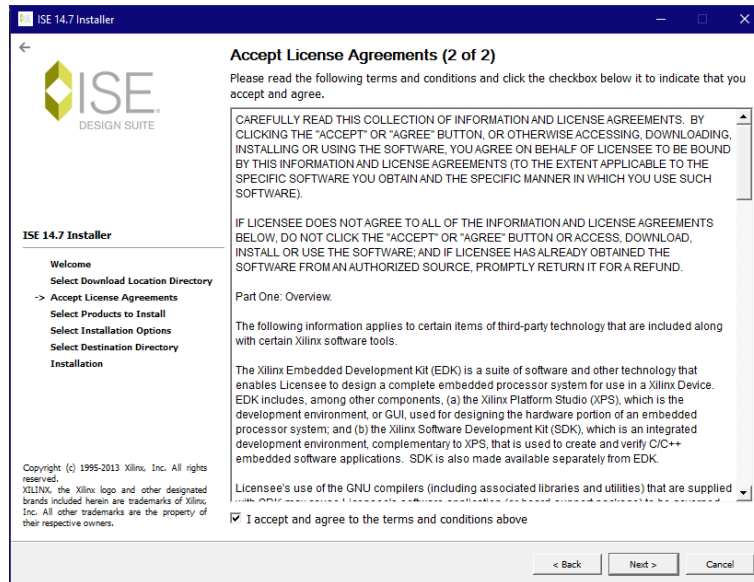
ISE 14.7 Installer

ISE
DESIGN SUITE

ISE 14.7 Installer

Welcome
Select Download Location Directory
-> Accept License Agreements
Select Products to Install
Select Installation Options
Select Destination Directory
Installation

Copyright (c) 1995-2013 Xilinx, Inc. All rights reserved.
XILINX, the Xilinx logo and other designated brands included herein are trademarks of Xilinx, Inc. All other trademarks are the property of their respective owners.

Accept License Agreements (2 of 2)

Please read the following terms and conditions and click the checkbox below it to indicate that you accept and agree.

CAREFULLY READ THIS COLLECTION OF INFORMATION AND LICENSE AGREEMENTS. BY CLICKING THE "ACCEPT" OR "AGREE" BUTTON, OR OTHERWISE ACCESSING, DOWNLOADING, INSTALLING OR USING THE SOFTWARE, YOU AGREE ON BEHALF OF LICENSEE TO BE BOUND BY THIS INFORMATION AND LICENSE AGREEMENTS (TO THE EXTENT APPLICABLE TO THE SPECIFIC SOFTWARE YOU OBTAIN AND THE SPECIFIC MANNER IN WHICH YOU USE SUCH SOFTWARE).

IF LICENSEE DOES NOT AGREE TO ALL OF THE INFORMATION AND LICENSE AGREEMENTS BELOW, DO NOT CLICK THE "ACCEPT" OR "AGREE" BUTTON OR ACCESS, DOWNLOAD, INSTALL OR USE THE SOFTWARE; AND IF LICENSEE HAS ALREADY OBTAINED THE SOFTWARE FROM AN AUTHORIZED SOURCE, PROMPTLY RETURN IT FOR A REFUND.

Part One: Overview.

The following information applies to certain items of third-party technology that are included along with certain Xilinx software tools.

The Xilinx Embedded Development Kit (EDK) is a suite of software and other technology that enables Licensee to design a complete embedded processor system for use in a Xilinx Device. EDK includes, among other components, (a) the Xilinx Platform Studio (XPS), which is the development environment, or GUI, used for designing the hardware portion of an embedded processor system; and (b) the Xilinx Software Development Kit (SDK), which is an integrated development environment, complementary to XPS, that is used to create and verify C/C++ embedded software applications. SDK is also made available separately from EDK.

Licensee's use of the GNU compilers (including associated libraries and utilities) that are supplied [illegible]

I accept and agree to the terms and conditions above

< Back
Next >
Cancel